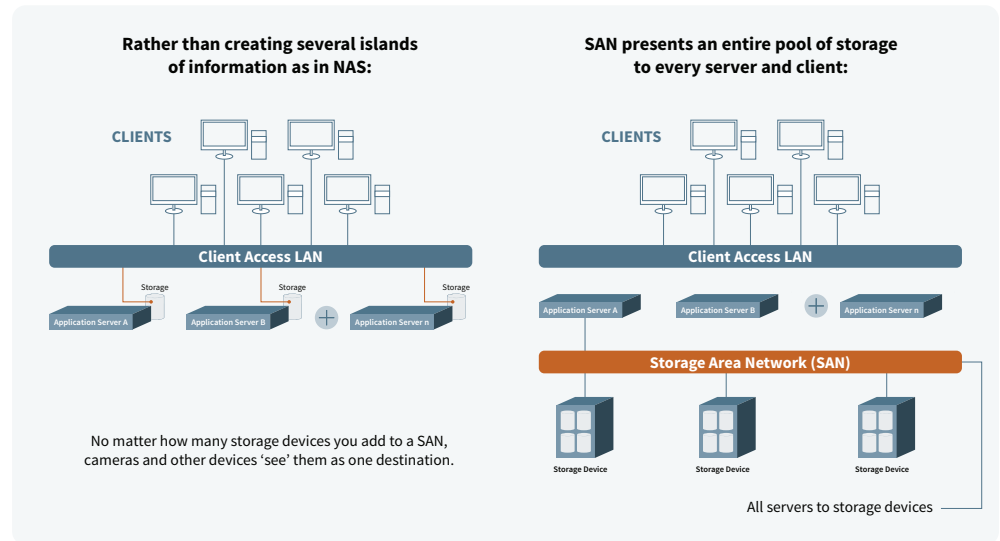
Rather than creating several islands of information as in NAS:

CLIENTS

Client Access LAN

Storage

Storage

Storage

Application Server A

Application Server B

Application Server n

No matter how many storage devices you add to a SAN, cameras and other devices 'see' them as one destination.

SAN presents an entire pool of storage to every server and client:

CLIENTS

Client Access LAN

Application Server A

Application Server B

Application Server n

Storage Area Network (SAN)

Storage Device

Storage Device

Storage Device

All servers to storage devices